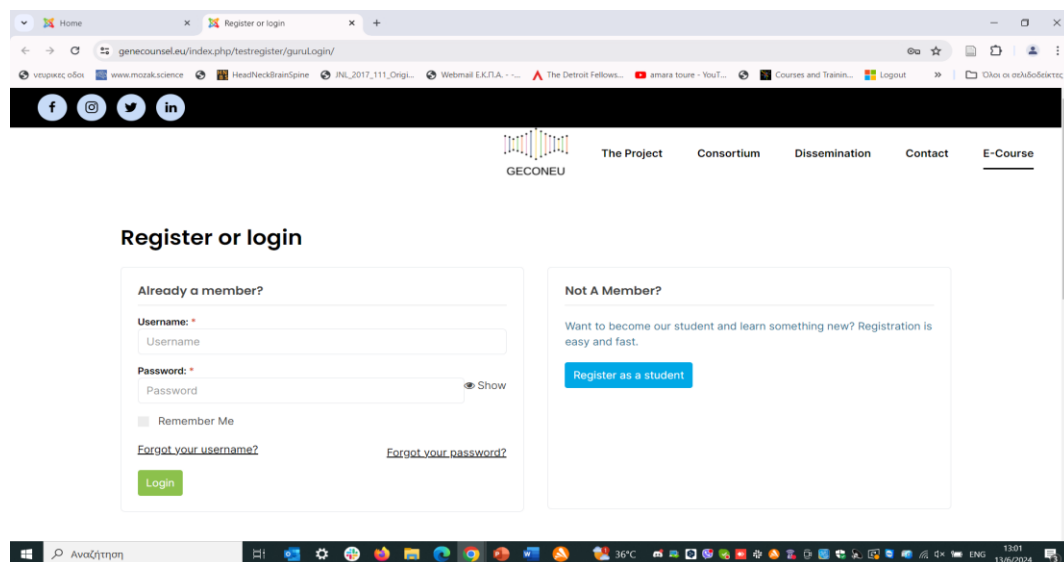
Home ×
Register or login ×
+

genecounsel.eu/index.php/testregister/guruLogin/

νευρικες οδοι
www.mozak.science
HeadNeckBrainSpine
JNL_2017_111_Origi...
Webmail Ε.Κ.Π.Α. - ...
The Detroit Fellows...
amara toure - YouT...
Courses and Trainin...
Logout
»
Όλοι οι σελιδοδείκτες

GECONEU

The Project
Consortium
Dissemination
Contact
E-Course

Register or login

Already a member?

Username: *
Username

Password: *
Password
Show

Remember Me

Forgot your username?
Forgot your password?

Login

Not A Member?

Want to become our student and learn something new? Registration is easy and fast.

Register as a student

Αναζήτηση
36°C
ENG
13:01
13/6/2024